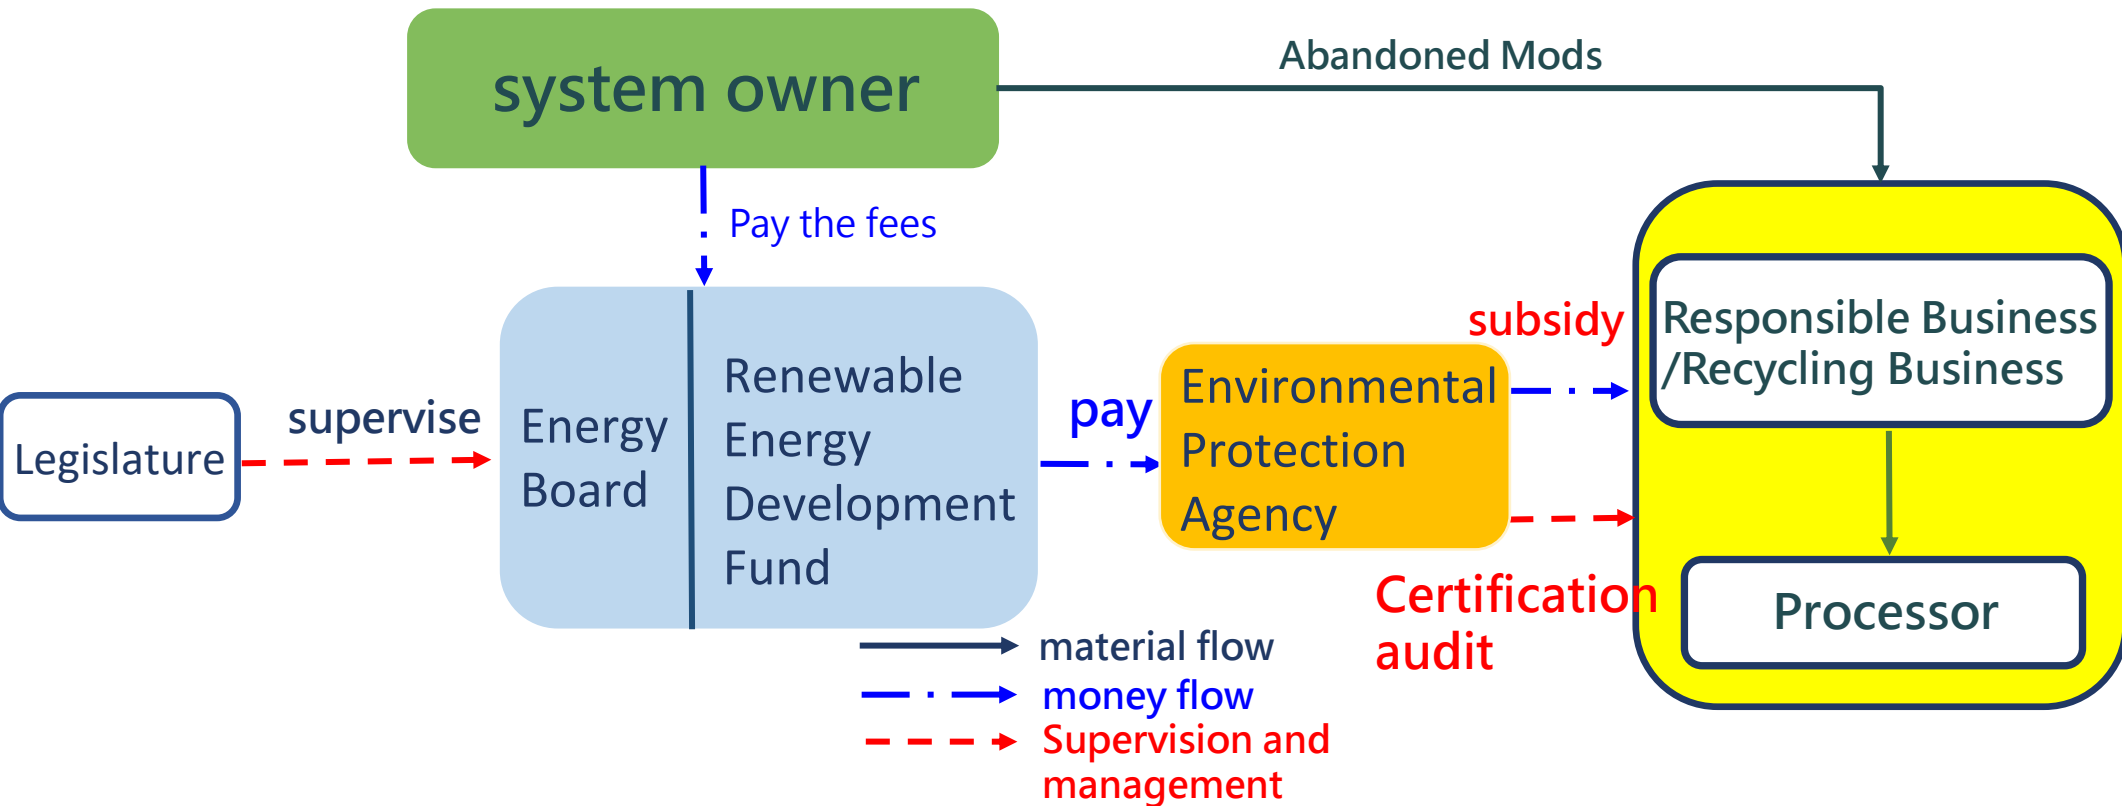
system owner

Abandoned Mods

Pay the fees

Legislature

supervise

Energy Board

Renewable Energy Development Fund

pay

Environmental Protection Agency

subsidy

Certification audit

Responsible Business /Recycling Business

Processor

material flow

money flow

Supervision and management